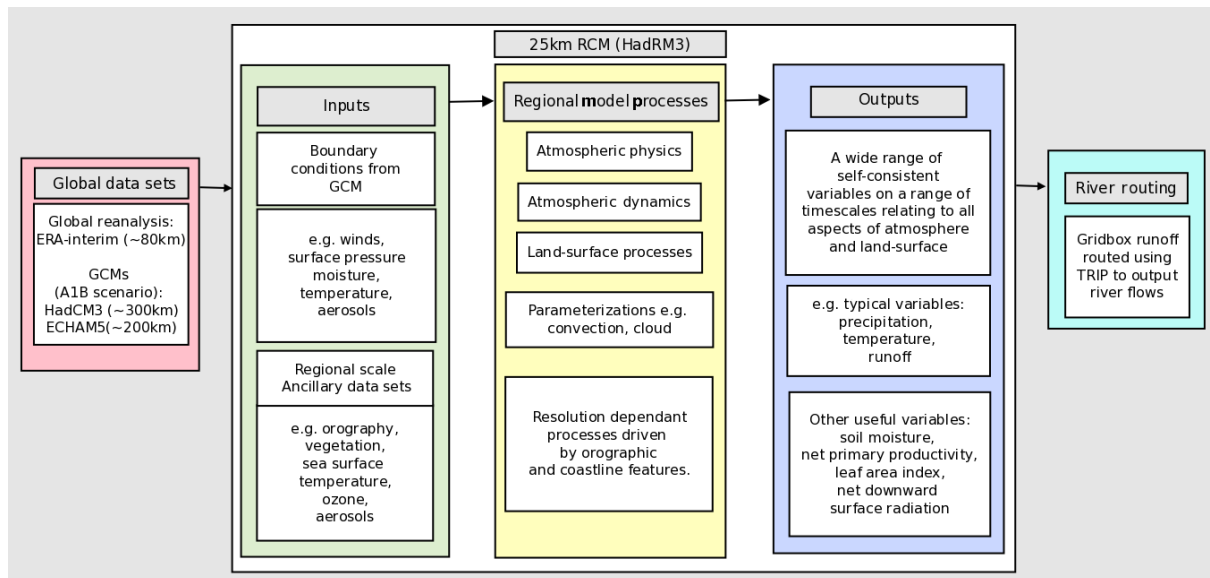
Global data sets

Global reanalysis: ERA-interim (~80km)

GCMs (A1B scenario): HadCM3 (~300km) ECHAM5(~200km)

25km RCM (HadRM3)

Inputs

Boundary conditions from GCM

e.g. winds, surface pressure moisture, temperature, aerosols

Regional scale Ancillary data sets

e.g. orography, vegetation, sea surface temperature, ozone, aerosols

Regional model processes

Atmospheric physics

Atmospheric dynamics

Land-surface processes

Parameterizations e.g. convection, cloud

Resolution dependant processes driven by orographic and coastline features.

Outputs

A wide range of self-consistent variables on a range of timescales relating to all aspects of atmosphere and land-surface

e.g. typical variables: precipitation, temperature, runoff

Other useful variables: soil moisture, net primary productivity, leaf area index, net downward surface radiation

River routing

Gridbox runoff routed using TRIP to output river flows